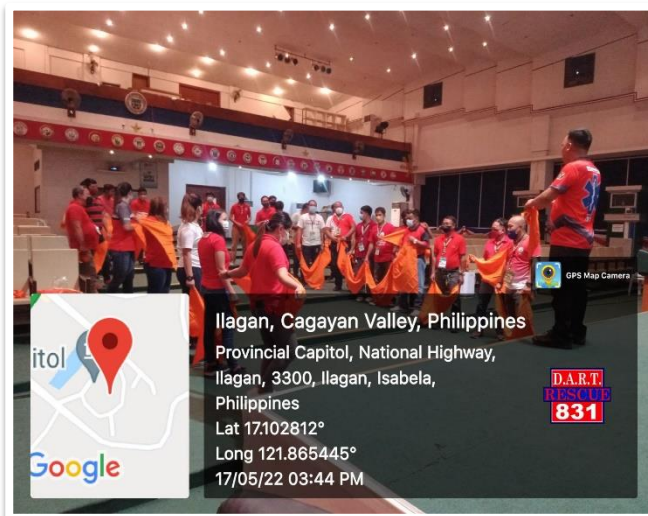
GPS Map Camera

itol

Google

Ilagan, Cagayan Valley, Philippines
Provincial Capitol, National Highway, Ilagan, 3300, Ilagan, Isabela, Philippines
Lat 17.102812°
Long 121.865445°
17/05/22 03:44 PM

D.A.R.T.
RESCUE
831